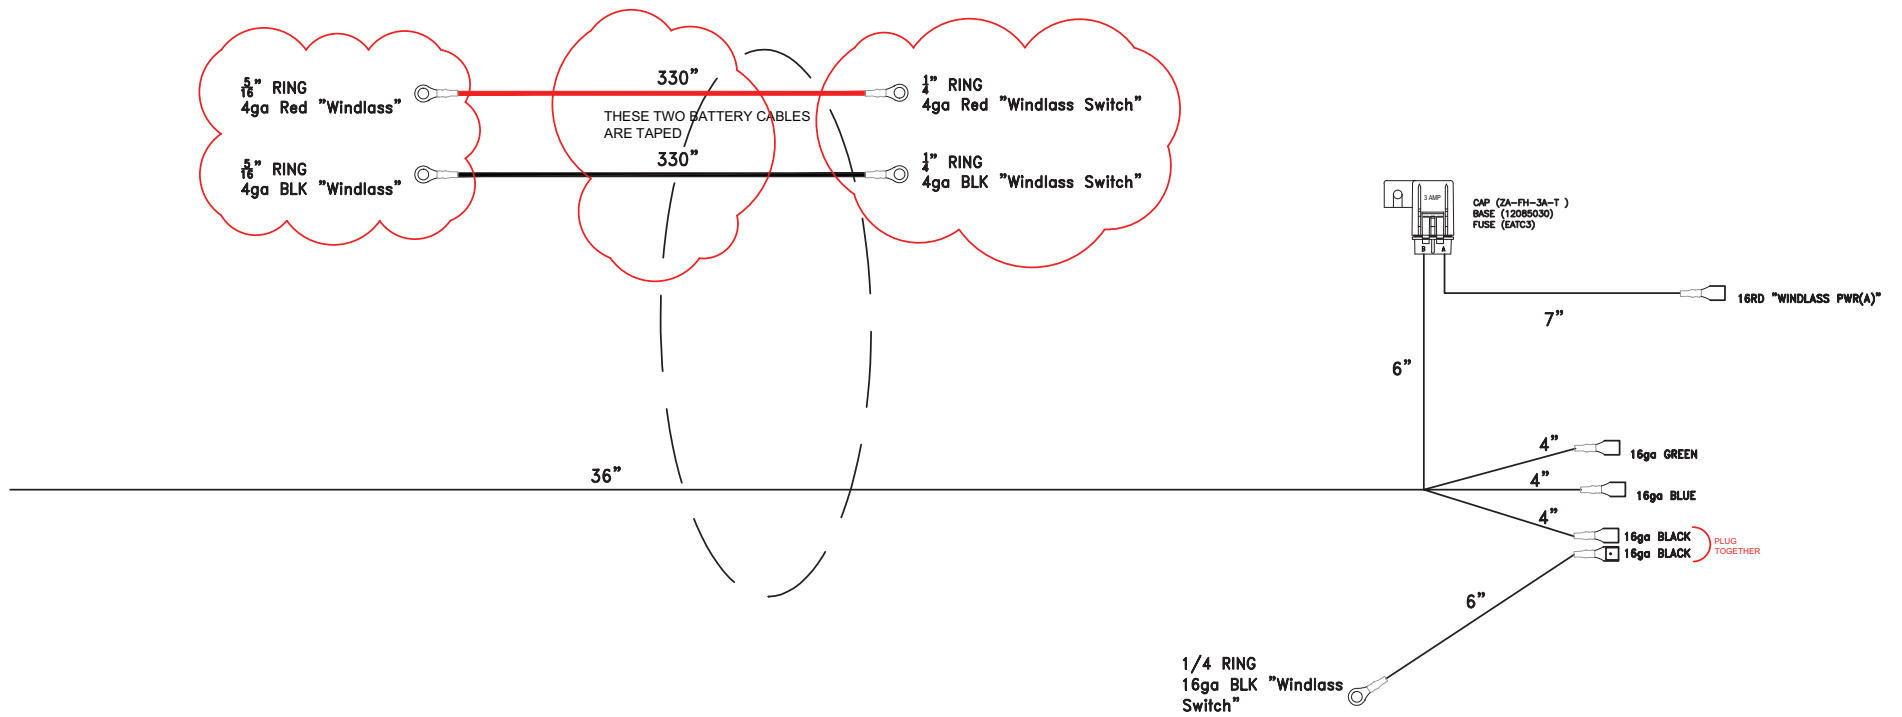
$\frac{5}{16}$" RING
4ga Red "Windlass"

330"

THESE TWO BATTERY CABLES ARE TAPED

$\frac{1}{4}$" RING
4ga Red "Windlass Switch"

$\frac{5}{16}$" RING
4ga BLK "Windlass"

330"

$\frac{1}{4}$" RING
4ga BLK "Windlass Switch"

3 AMP

B A

CAP (ZA-FH-3A-T )
BASE (12085030)
FUSE (EATC3)

16RD "WINDLASS PWR(A)"

7"

6"

36"

4"
16ga GREEN

4"
16ga BLUE

4"
16ga BLACK
16ga BLACK

PLUG TOGETHER

6"

1/4 RING
16ga BLK "Windlass Switch"